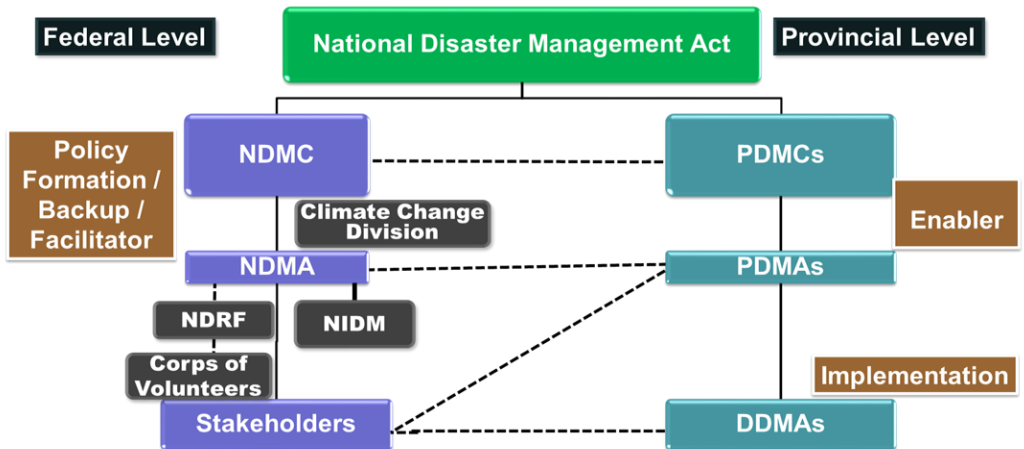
Federal Level

National Disaster Management Act

Provincial Level

Policy Formation / Backup / Facilitator

NDMC

PDMCs

Climate Change Division

Enabler

NDMA

PDMAs

NDRF

NIDM

Corps of Volunteers

Implementation

Stakeholders

DDMAs